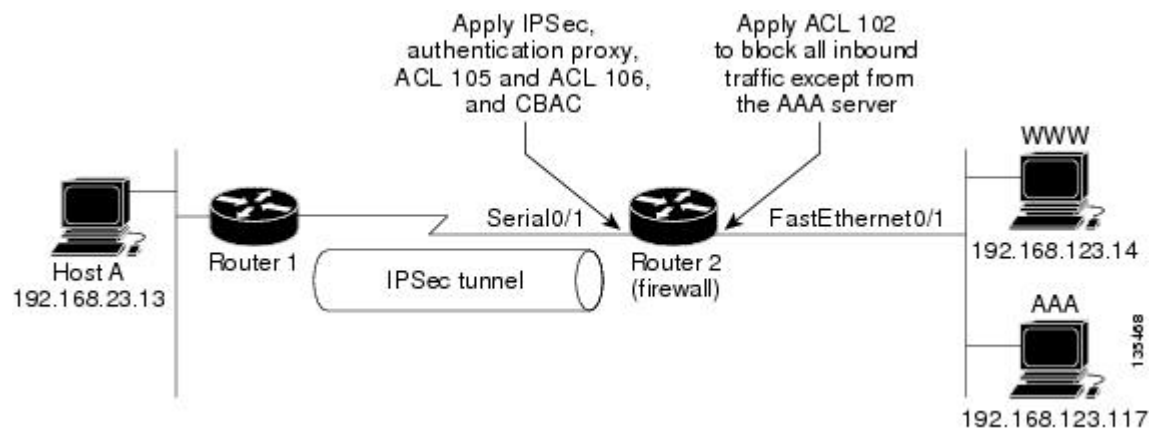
Apply IPSec, authentication proxy, ACL 105 and ACL 106, and CBAC

Apply ACL 102 to block all inbound traffic except from the AAA server

WWW

Serial0/1

FastEthernet0/1

Host A
192.168.23.13

Router 1

IPSec tunnel

Router 2
(firewall)

192.168.123.14

AAA

135468

192.168.123.117